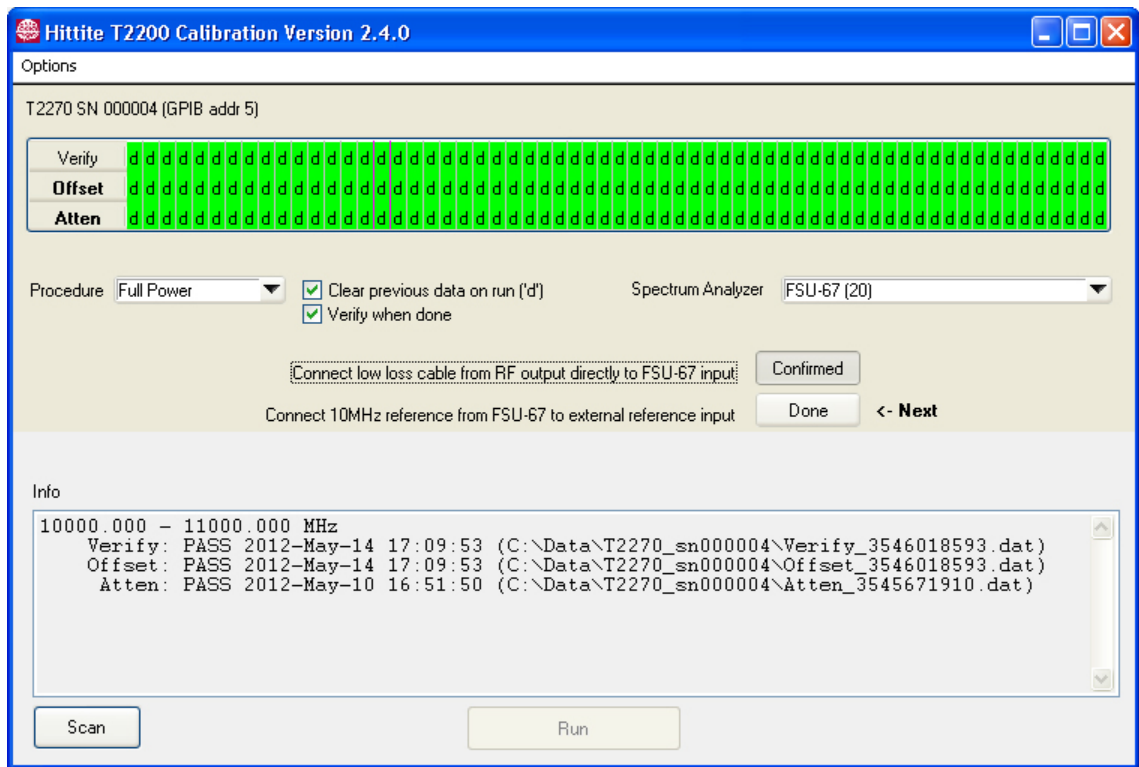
Hittite T2200 Calibration Version 2.4.0

Options

T2270 SN 000004 (GPIB addr 5)

Verify d d d d d d d d d d d d d d d d d d d d d d d d d d d d d d d d d d d d d d d d d d d d d d d d d d d d d d d d d d d d d d d d d d d d d d d d d d d d
Offset d d d d d d d d d d d d d d d d d d d d d d d d d d d d d d d d d d d d d d d d d d d d d d d d d d d d d d d d d d d d d d d d d d d d d d d d d d d d
Atten d d d d d d d d d d d d d d d d d d d d d d d d d d d d d d d d d d d d d d d d d d d d d d d d d d d d d d d d d d d d d d d d d d d d d d d d d d d d

Procedure Full Power

Clear previous data on run ('d')

Verify when done

Spectrum Analyzer FSU-67 (20)

Connect low loss cable from RF output directly to FSU-67 input Confirmed

Connect 10MHz reference from FSU-67 to external reference input Done <- Next

Info

10000.000 - 11000.000 MHz
Verify: PASS 2012-May-14 17:09:53 (C:\Data\T2270_sn000004\Verify_3546018593.dat)
Offset: PASS 2012-May-14 17:09:53 (C:\Data\T2270_sn000004\Offset_3546018593.dat)
Atten: PASS 2012-May-10 16:51:50 (C:\Data\T2270_sn000004\Atten_3545671910.dat)

Scan

Run